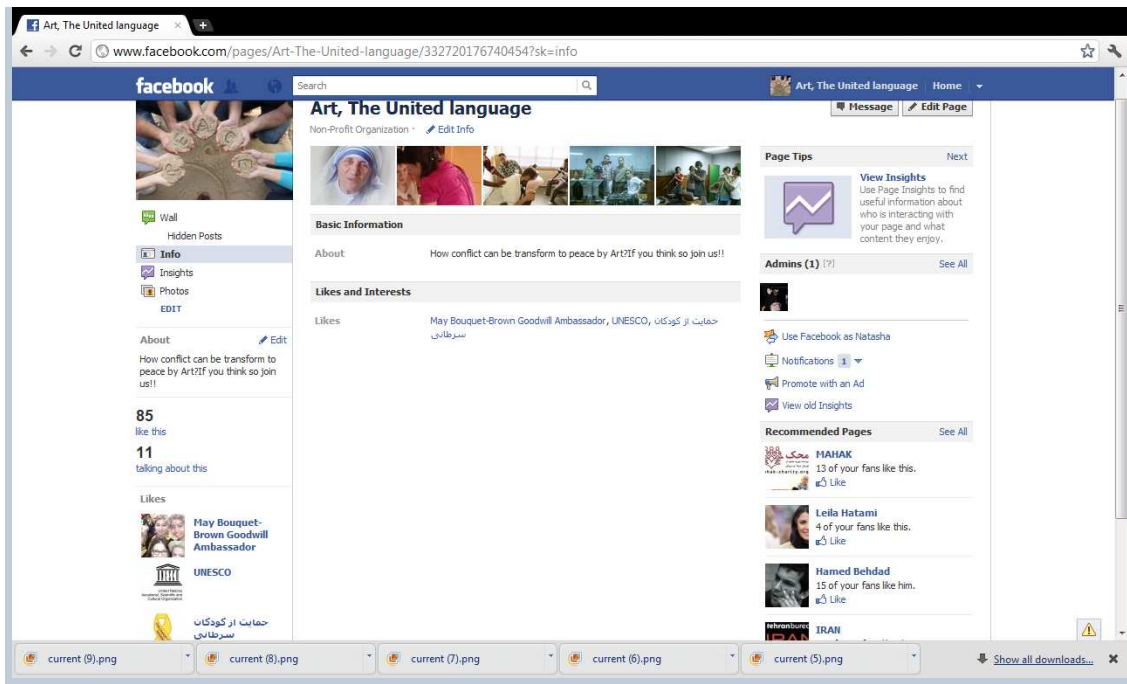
Art, The United language ×

www.facebook.com/pages/Art-The-United-language/332720176740454?sk=info

facebook

Search

Art, The United language | Home

Art, The United language

Non-Profit Organization · Edit Info

Message | Edit Page

Wall
Hidden Posts
Info
Insights
Photos
EDIT

About Edit
How conflict can be transform to peace by Art?If you think so join us!!

85
like this

11
talking about this

Likes

May Bouquet-Brown Goodwill Ambassador

UNESCO

حمایت از کودکان سرطانی

Basic Information

About How conflict can be transform to peace by Art?If you think so join us!!

Likes and Interests

Likes May Bouquet-Brown Goodwill Ambassador, UNESCO, حمایت از کودکان سرطانی

Page Tips Next

View Insights
Use Page Insights to find useful information about who is interacting with your page and what content they enjoy.

Admins (1) [?] See All

Use Facebook as Natasha

Notifications 1

Promote with an Ad

View old Insights

Recommended Pages See All

MAHAK
13 of your fans like this.
Like

Leila Hatami
4 of your fans like this.
Like

Hamed Behdad
15 of your fans like him.
Like

IRAN

current (9).png | current (8).png | current (7).png | current (6).png | current (5).png | Show all downloads...